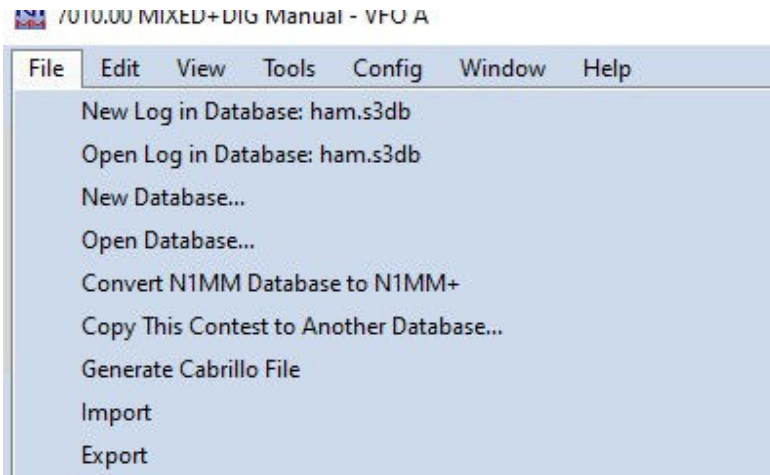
7010.00 MIXED+DIG Manual - VFO A

File Edit View Tools Config Window Help

New Log in Database: ham.s3db
Open Log in Database: ham.s3db
New Database...
Open Database...
Convert N1MM Database to N1MM+
Copy This Contest to Another Database...
Generate Cabrillo File
Import
Export